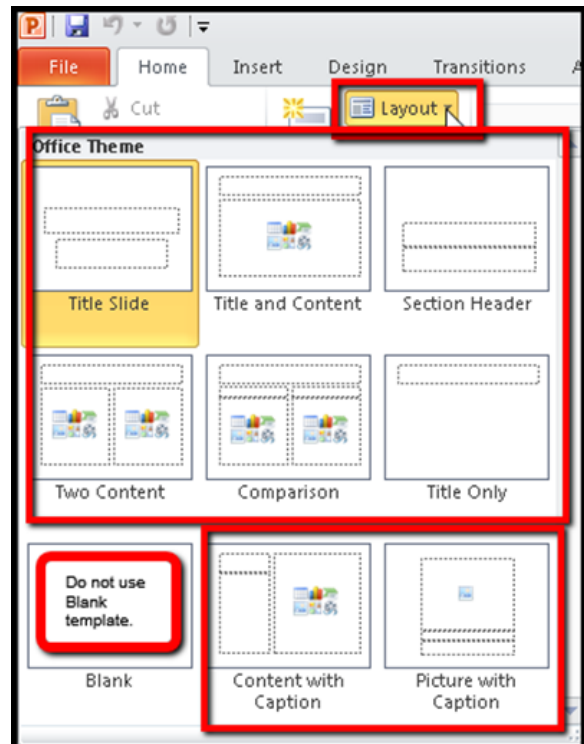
File Home Insert Design Transitions

Cut

Layout

Office Theme

Title Slide

Title and Content

Section Header

Two Content

Comparison

Title Only

Do not use Blank template.

Blank

Content with Caption

Picture with Caption